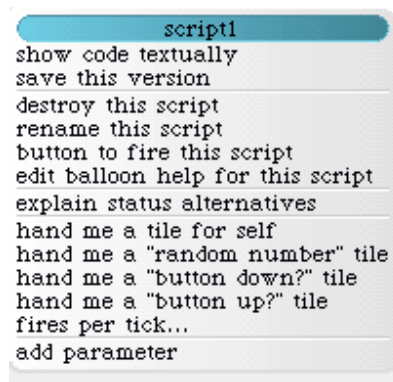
script1
show code textually
save this version
destroy this script
rename this script
button to fire this script
edit balloon help for this script
explain status alternatives
hand me a tile for self
hand me a "random number" tile
hand me a "button down?" tile
hand me a "button up?" tile
fires per tick...
add parameter